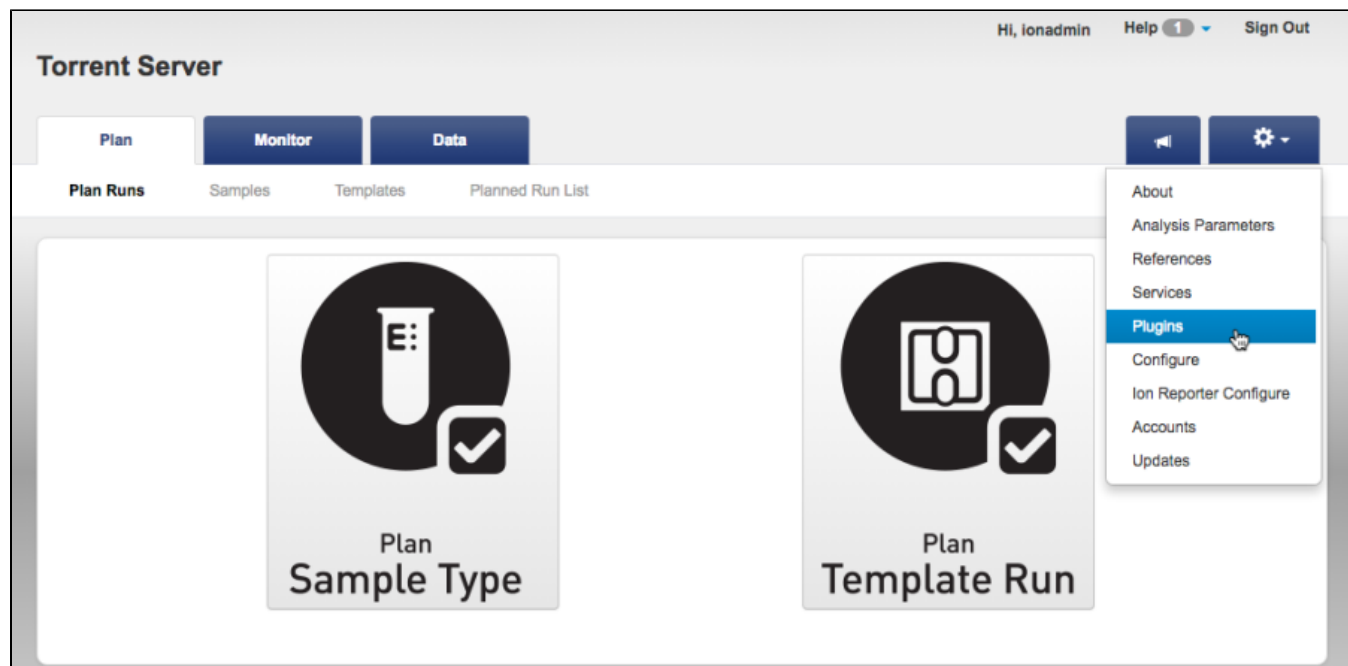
Hi, ionadmin Help 1 Sign Out

Torrent Server

Plan Monitor Data

Plan Runs Samples Templates Planned Run List

About
Analysis Parameters
References
Services
Plugins
Configure
Ion Reporter Configure
Accounts
Updates

E:

Plan
Sample Type

Plan
Template Run